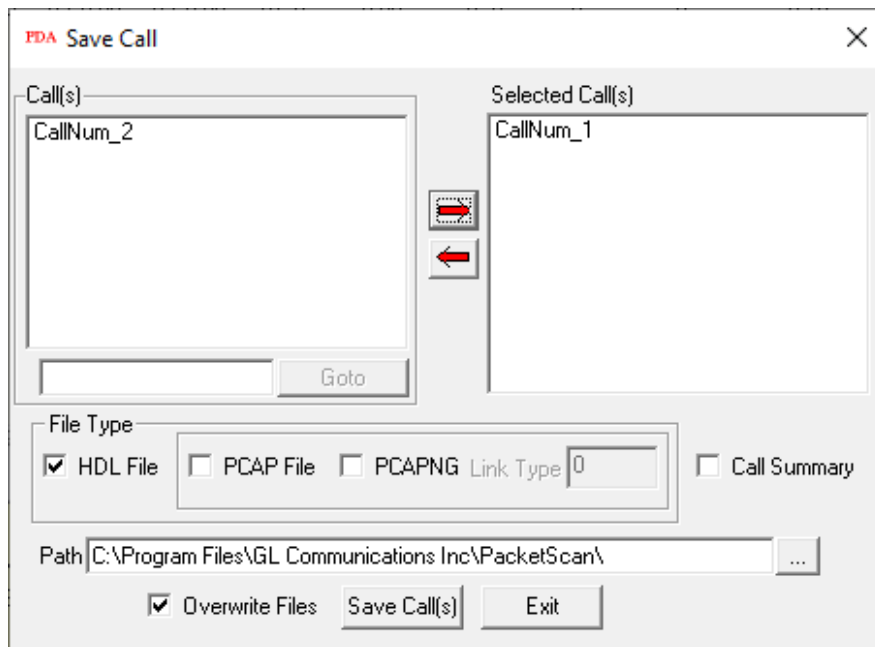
PDA Save Call

Call(s)

CallNum_2

Goto

Selected Call(s)

CallNum_1

File Type

HDL File

PCAP File

PCAPNG

Link Type

0

Call Summary

Path C:\Program Files\GL Communications Inc\PacketScan\

...

Overwrite Files

Save Call(s)

Exit